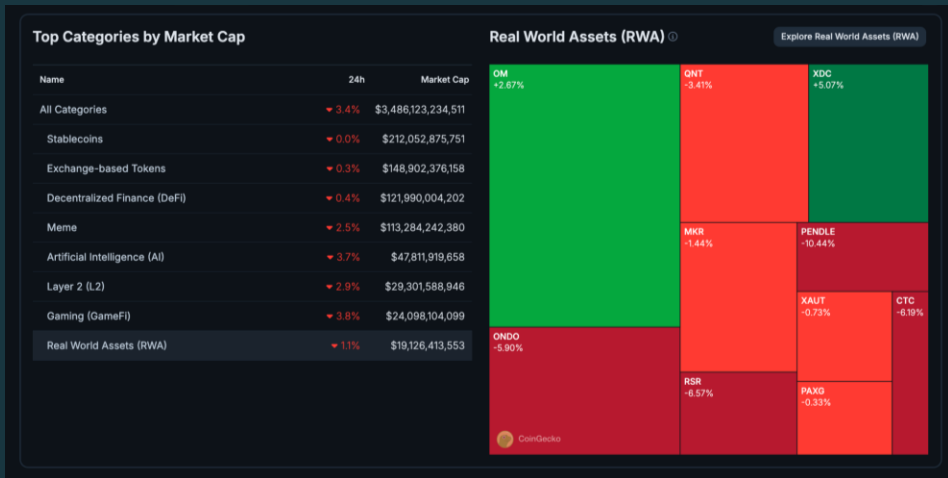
Top Categories by Market Cap

| Name | 24h | Market Cap |
|---|---|---|
| All Categories | 3.4% | $3,486,123,234,511 |
| Stablecoins | 0.0% | $212,052,875,751 |
| Exchange-based Tokens | 0.3% | $148,902,376,158 |
| Decentralized Finance (DeFi) | 0.4% | $121,990,004,202 |
| Meme | 2.5% | $113,284,242,380 |
| Artificial Intelligence (AI) | 3.7% | $47,811,919,658 |
| Layer 2 (L2) | 2.9% | $29,301,588,946 |
| Gaming (GameFi) | 3.8% | $24,098,104,099 |
| Real World Assets (RWA) | 1.1% | $19,126,413,553 |

Real World Assets (RWA)

Explore Real World Assets (RWA)

OM
+2.67%

QNT
-3.41%

XDC
+5.07%

MKR
-1.44%

PENDLE
-10.44%

XAUT
-0.73%

CTC
-6.19%

ONDO
-5.90%

RSR
-6.57%

PAXG
-0.33%

CoinGecko